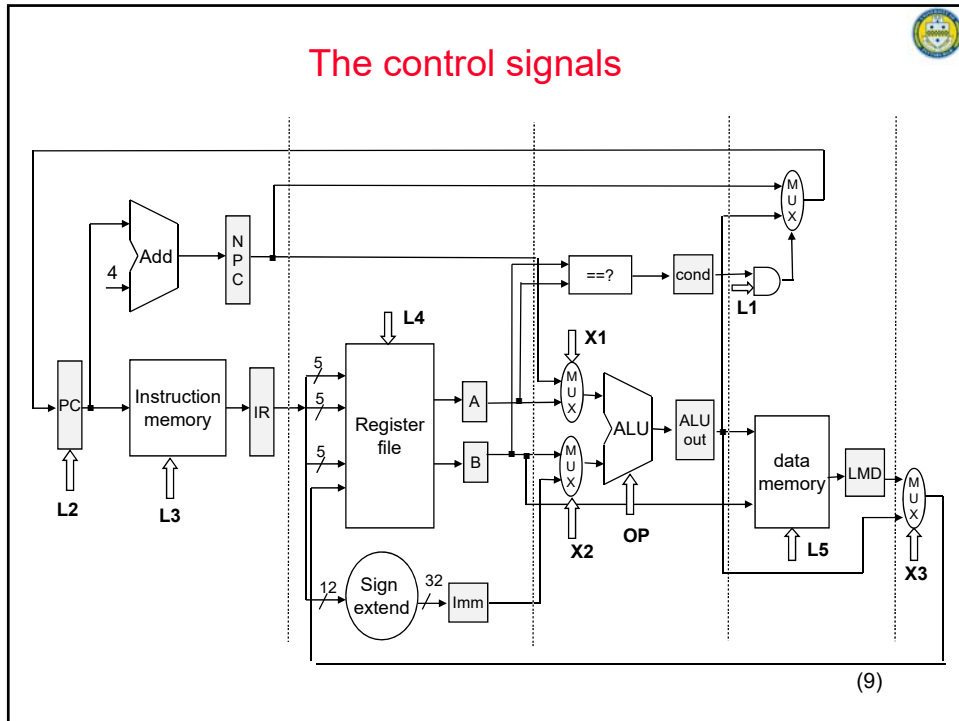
The control signals

M U X

Add

4

N P C

==?

cond

L1

L4

X1

5

5

5

PC

Instruction memory

IR

Register file

A

B

M U X

M U X

ALU

ALU out

data memory

LMD

M U X

L2

L3

X2

OP

L5

X3

12

Sign extend

32

Imm

(9)